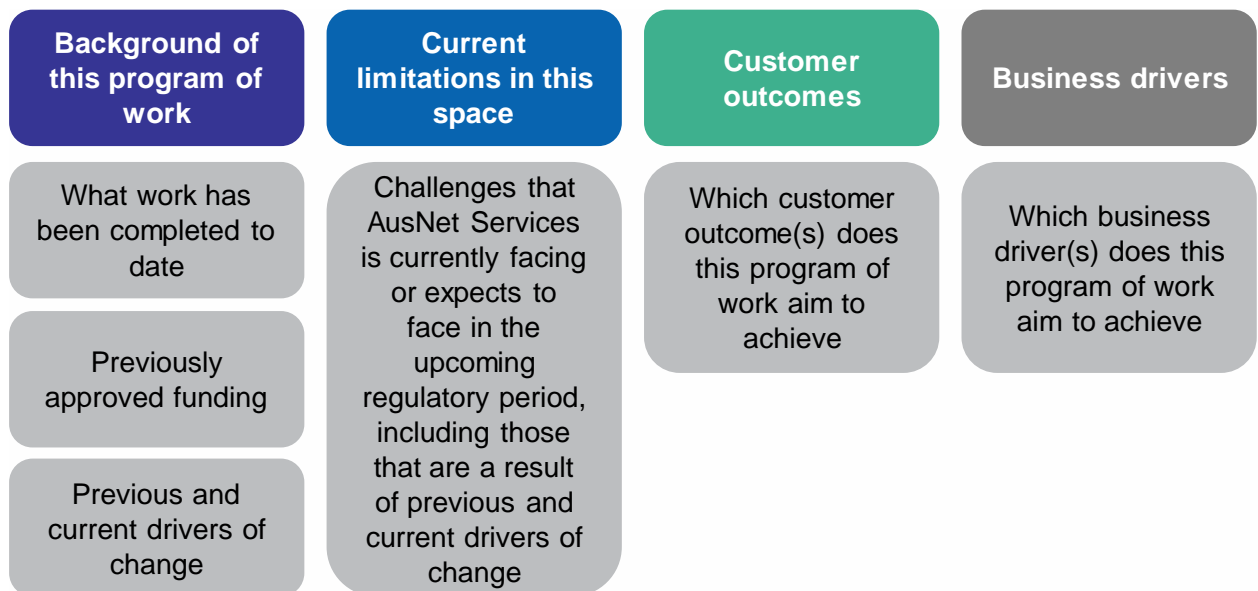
Background of this program of work

What work has been completed to date

Previously approved funding

Previous and current drivers of change

Current limitations in this space

Challenges that AusNet Services is currently facing or expects to face in the upcoming regulatory period, including those that are a result of previous and current drivers of change

Customer outcomes

Which customer outcome(s) does this program of work aim to achieve

Business drivers

Which business driver(s) does this program of work aim to achieve